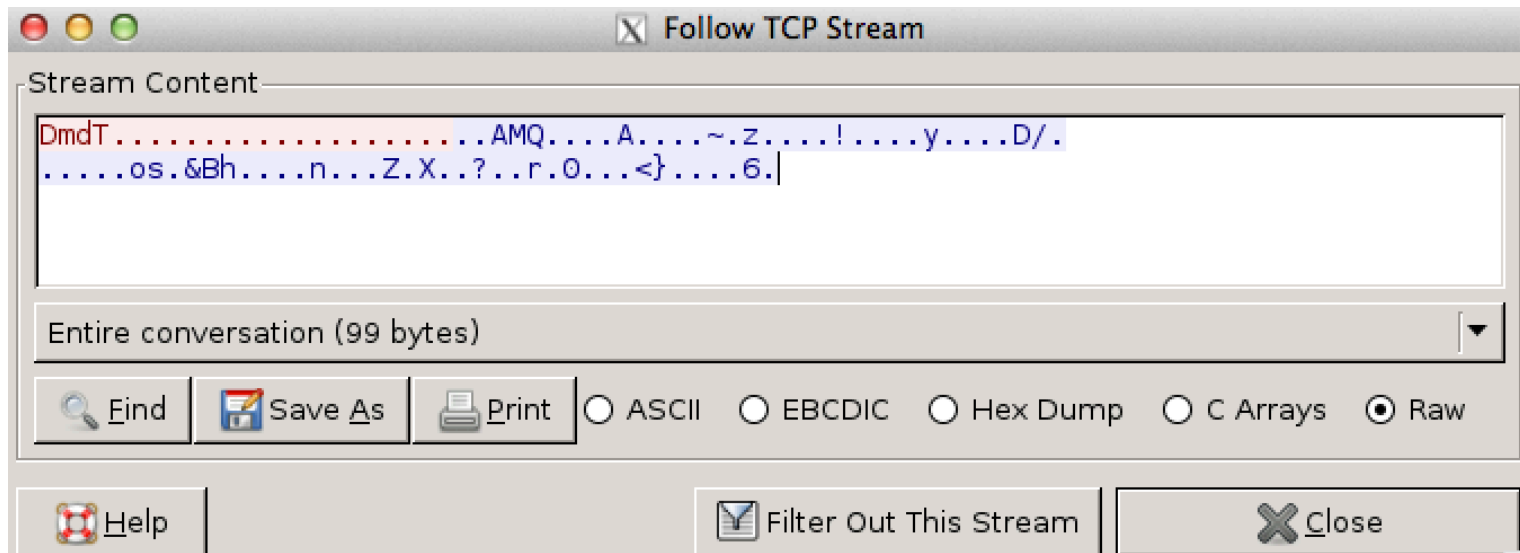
Follow TCP Stream

Stream Content

DmdT..................AMQ....A....~.z....!....y....D/.
.....os.&Bh....n...Z.X..?..r.0...<}....6.

Entire conversation (99 bytes)

Find
Save As
Print
ASCII
EBCDIC
Hex Dump
C Arrays
Raw

Help
Filter Out This Stream
Close